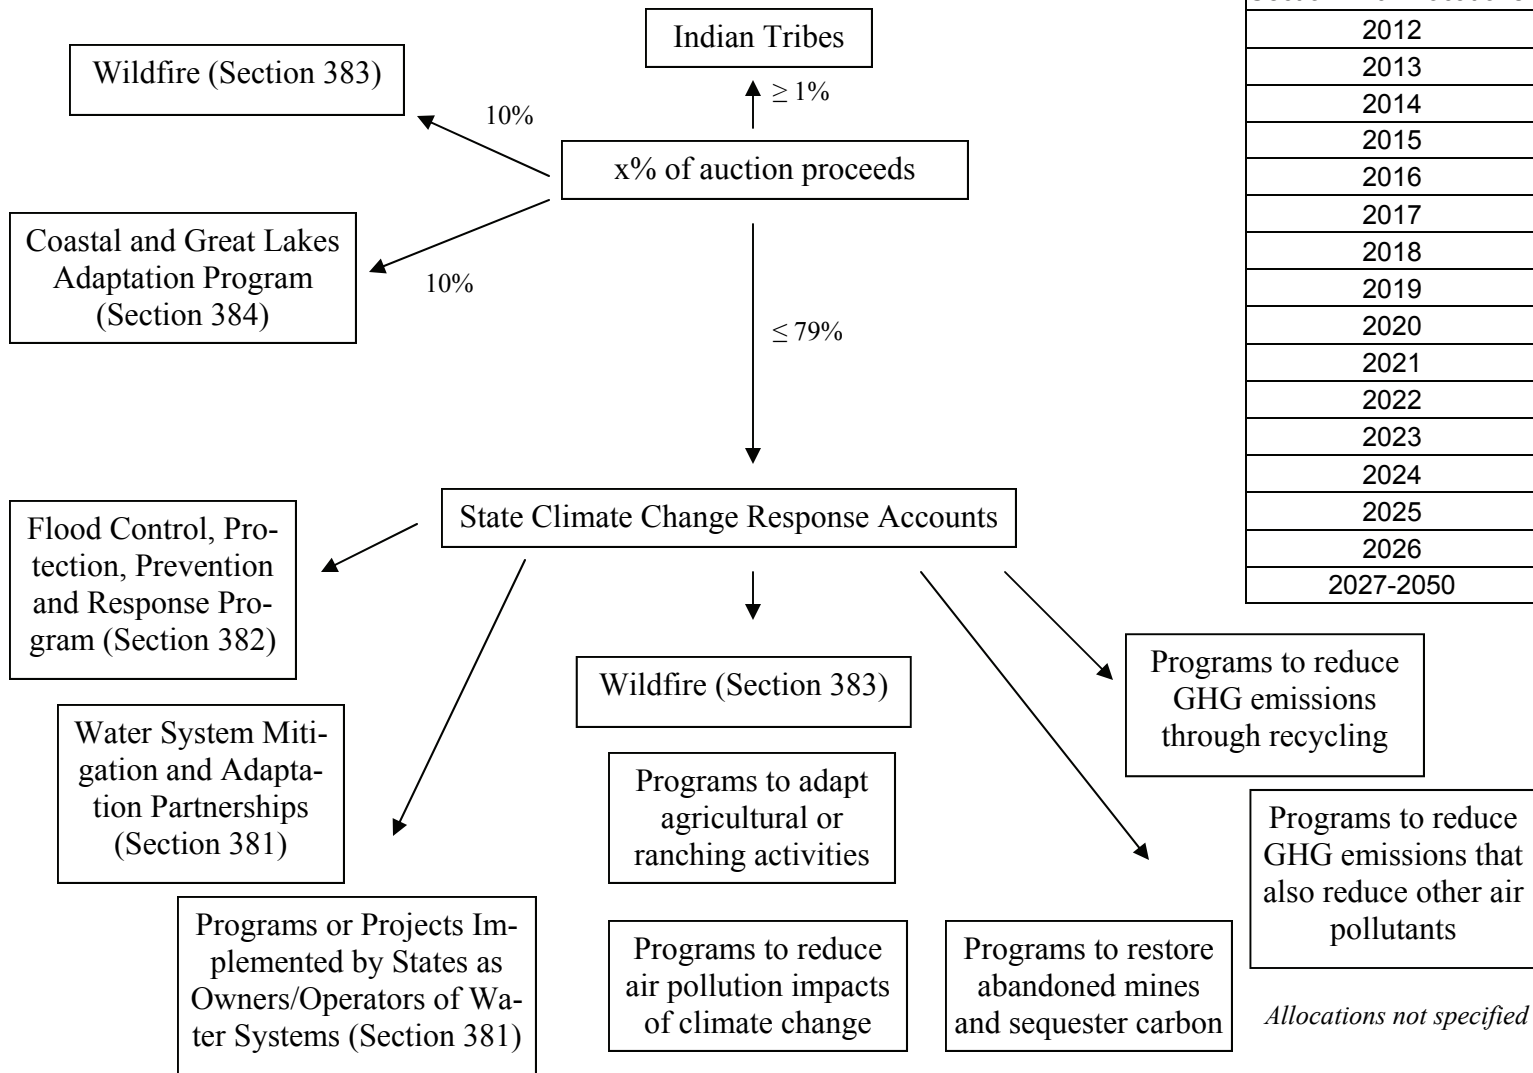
Indian Tribes

Wildfire (Section 383)

10%

$\geq 1\%$

x% of auction proceeds

Coastal and Great Lakes Adaptation Program (Section 384)

10%

$\leq 79\%$

| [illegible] |
|---|
| 2012 |
| 2013 |
| 2014 |
| 2015 |
| 2016 |
| 2017 |
| 2018 |
| 2019 |
| 2020 |
| 2021 |
| 2022 |
| 2023 |
| 2024 |
| 2025 |
| 2026 |
| 2027-2050 |

State Climate Change Response Accounts

Flood Control, Protection, Prevention and Response Program (Section 382)

Water System Mitigation and Adaptation Partnerships (Section 381)

Wildfire (Section 383)

Programs to reduce GHG emissions through recycling

Programs to adapt agricultural or ranching activities

Programs to reduce GHG emissions that also reduce other air pollutants

Programs or Projects Implemented by States as Owners/Operators of Water Systems (Section 381)

Programs to reduce air pollution impacts of climate change

Programs to restore abandoned mines and sequester carbon

Allocations not specified